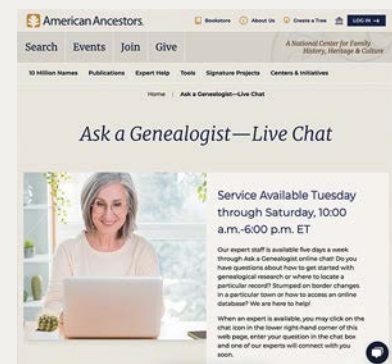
American Ancestors

Bookstore About Us Create a Tree LOG IN

Search Events Join Give

A National Center for Family History, Heritage & Culture

10 Million Names Publications Expert Help Tools Signature Projects Centers & Initiatives

Home | Ask a Genealogist—Live Chat

Ask a Genealogist—Live Chat

Service Available Tuesday through Saturday, 10:00 a.m.-6:00 p.m. ET

Our expert staff is available five days a week through Ask a Genealogist online chat! Do you have questions about how to get started with genealogical research or where to locate a particular record? Stumped on border changes in a particular town or how to access an online database? We are here to help!

When an expert is available, you may click on the chat icon in the lower right-hand corner of this web page, enter your question in the chat box and one of our experts will connect with you soon.